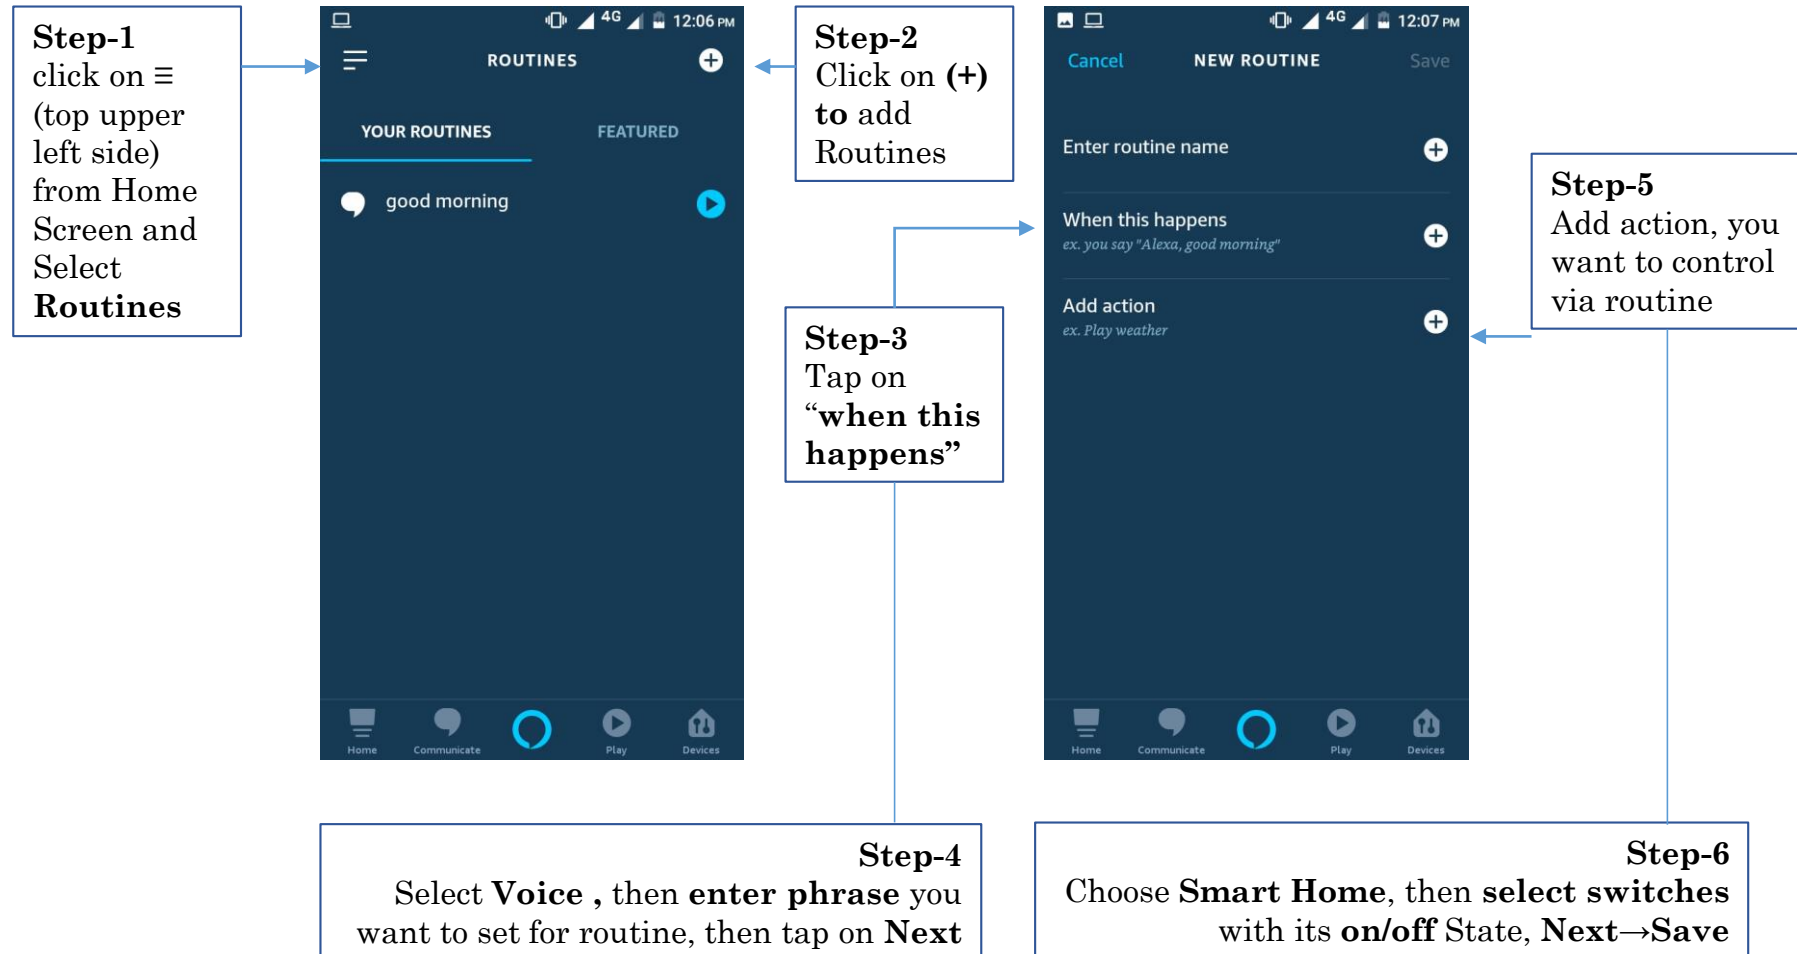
Step-1
click on ≡ (top upper left side) from Home Screen and Select **Routines**

4G 12:06 PM
ROUTINES
YOUR ROUTINES
FEATURED
good morning
Home Communicate Play Devices

Step-2
Click on (+) to add Routines

4G 12:07 PM
Cancel
NEW ROUTINE
Save
Enter routine name
When this happens
ex. you say "Alexa, good morning"
Add action
ex. Play weather
Home Communicate Play Devices

Step-5
Add action, you want to control via routine

Step-3
Tap on "when this happens"

Step-4
Select Voice , then enter phrase you want to set for routine, then tap on Next

Step-6
Choose Smart Home, then select switches with its on/off State, Next→Save